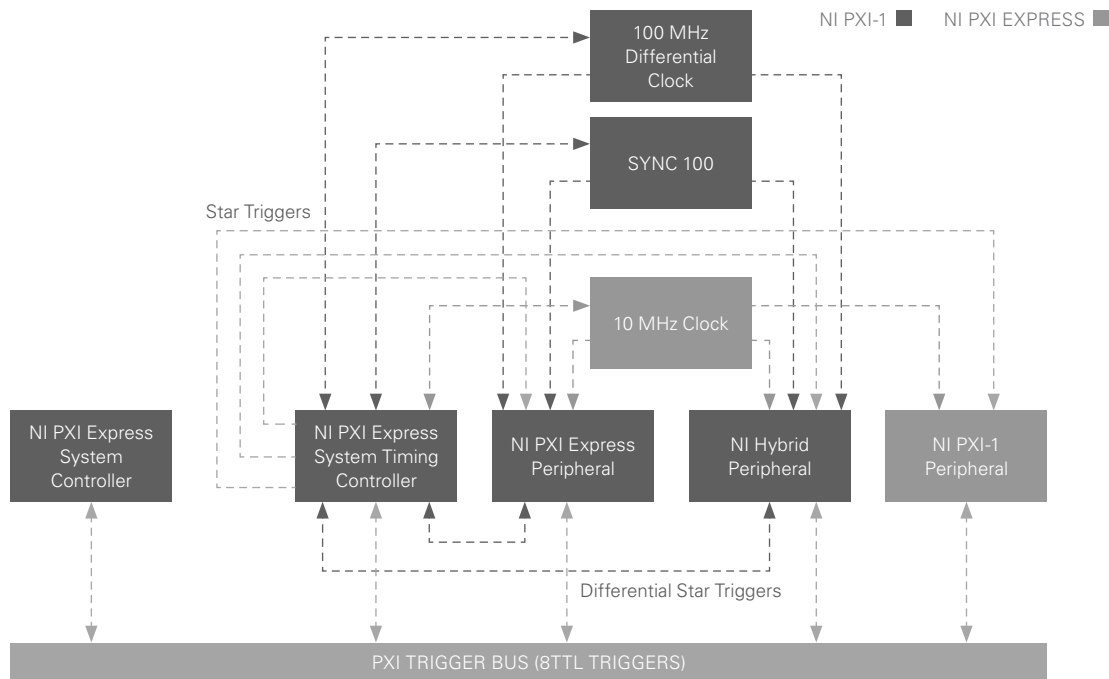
NI PXI-1
NI PXI EXPRESS

100 MHz Differential Clock

SYNC 100

Star Triggers

10 MHz Clock

NI PXI Express System Controller

NI PXI Express System Timing Controller

NI PXI Express Peripheral

NI Hybrid Peripheral

NI PXI-1 Peripheral

Differential Star Triggers

PXI TRIGGER BUS (8TTL TRIGGERS)